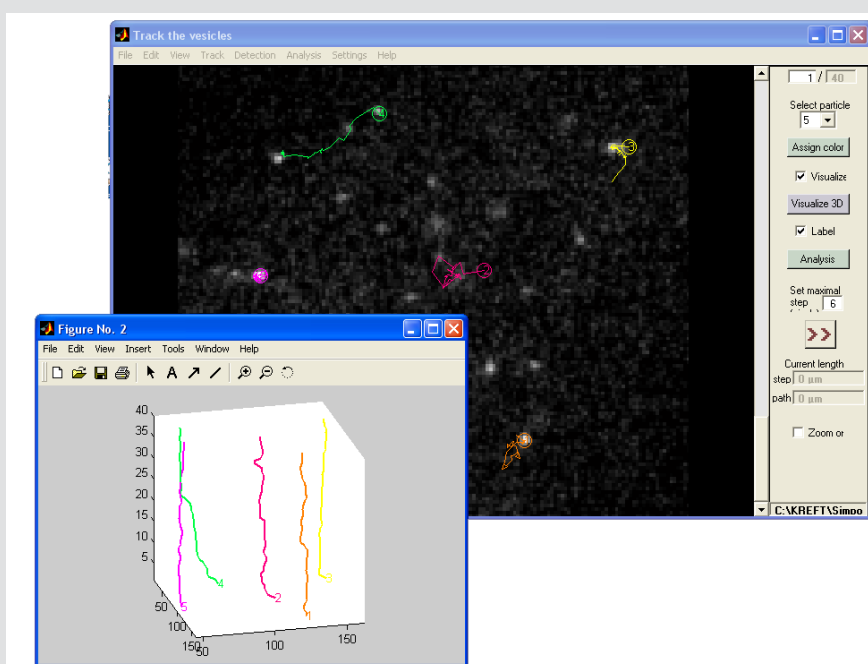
Track the vesicles
File Edit View Track Detection Analysis Settings Help
1 / 40
Select particle
5
Assign color
Visualize
Visualize 3D
Label
Analysis
Set maximal step
6
>>
Current length
step 0 µm
path 0 µm
Zoom or
C:\KREFT\Simpo

Figure No. 2
File Edit View Insert Tools Window Help
40
35
30
25
20
15
10
5
4
3
2
1
5
50
100
150
50
100
150